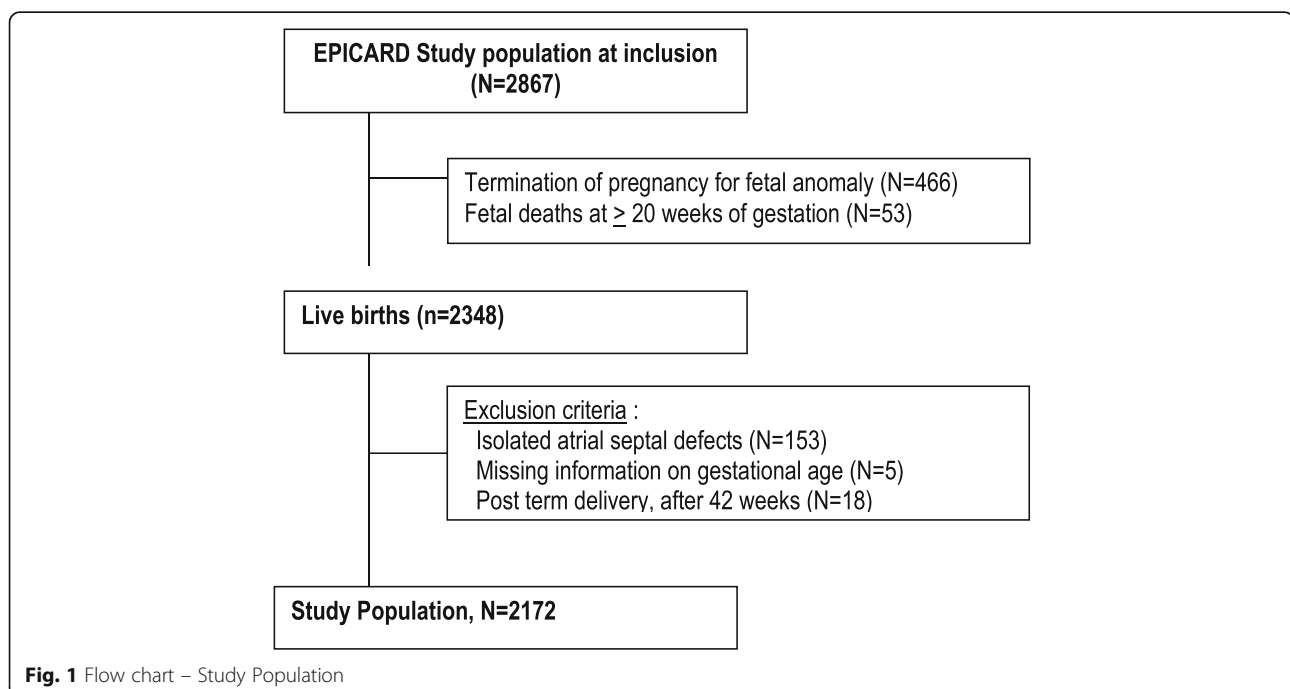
EPICARD Study population at inclusion (N=2867)

Termination of pregnancy for fetal anomaly (N=466)
Fetal deaths at $\geq$ 20 weeks of gestation (N=53)

Live births (n=2348)

Exclusion criteria :
Isolated atrial septal defects (N=153)
Missing information on gestational age (N=5)
Post term delivery, after 42 weeks (N=18)

Study Population, N=2172

Fig. 1 Flow chart – Study Population